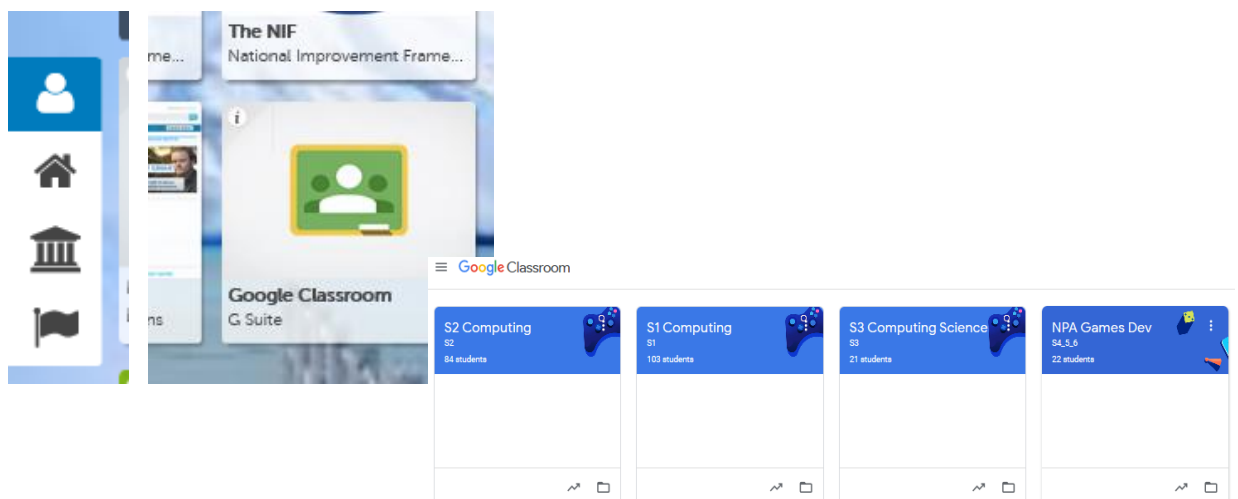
me...

The NIF
National Improvement Frame...

i

ns

Google Classroom
G Suite

Google Classroom

S2 Computing
S2
84 students

S1 Computing
S1
103 students

S3 Computing Science
S3
21 students

NPA Games Dev
S4_5_6
22 students